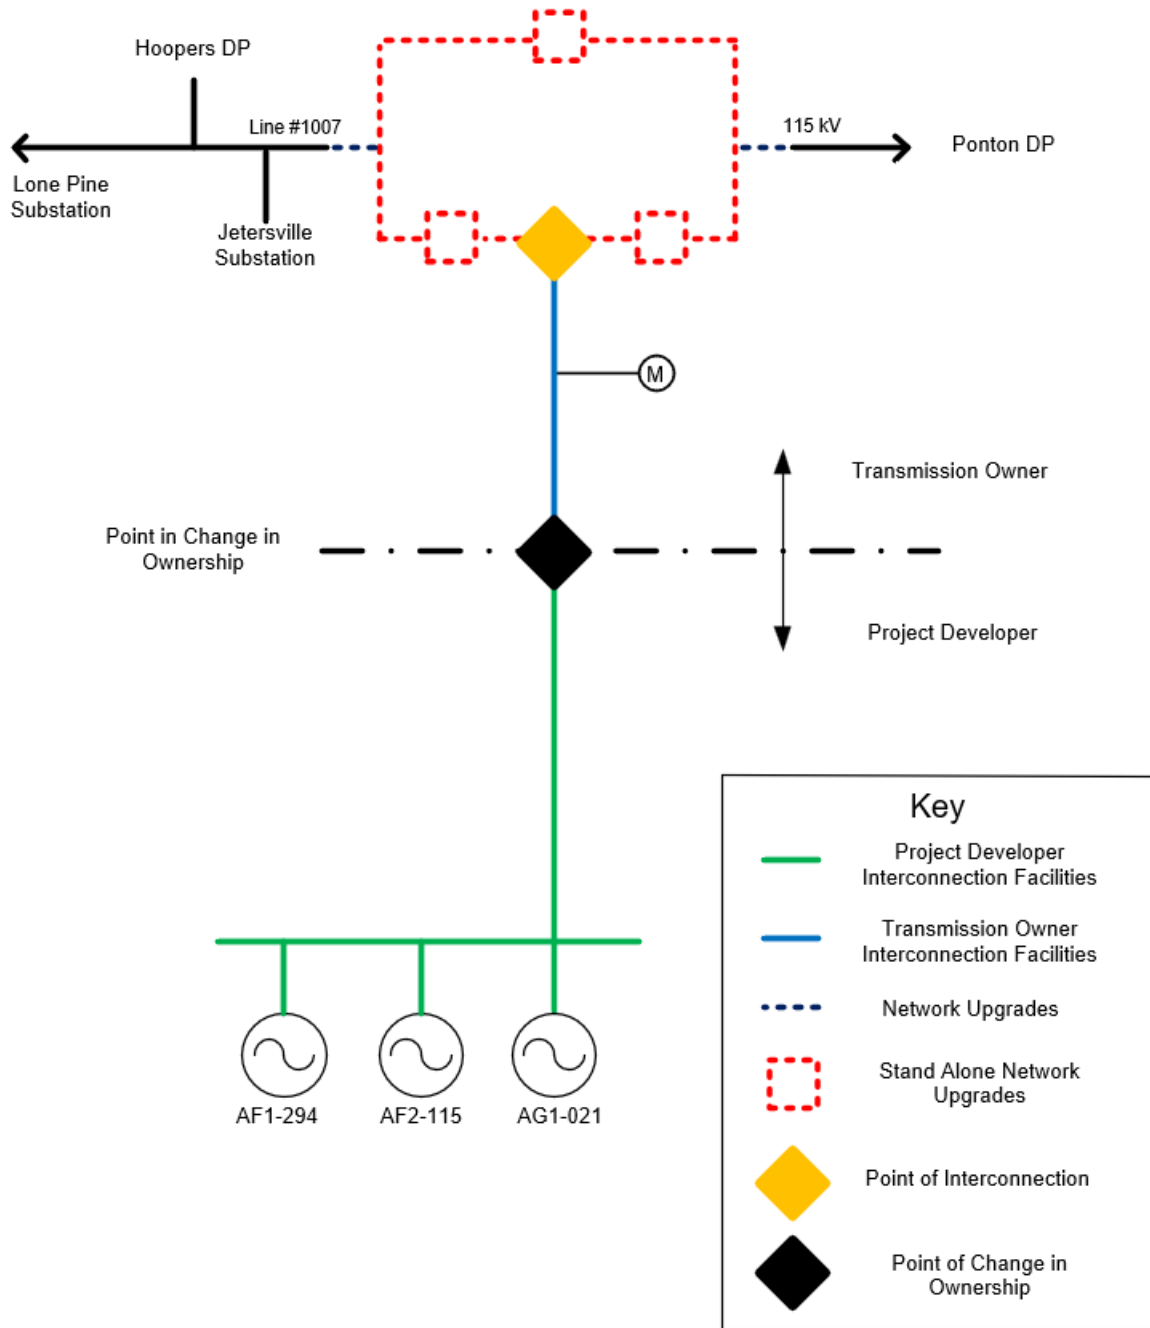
Hoopers DP

Line #1007

115 kV

Ponton DP

Lone Pine Substation

Jetersville Substation

M

Transmission Owner

Point in Change in Ownership

Project Developer

AF1-294

AF2-115

AG1-021

Key

Project Developer Interconnection Facilities

Transmission Owner Interconnection Facilities

Network Upgrades

Stand Alone Network Upgrades

Point of Interconnection

Point of Change in Ownership